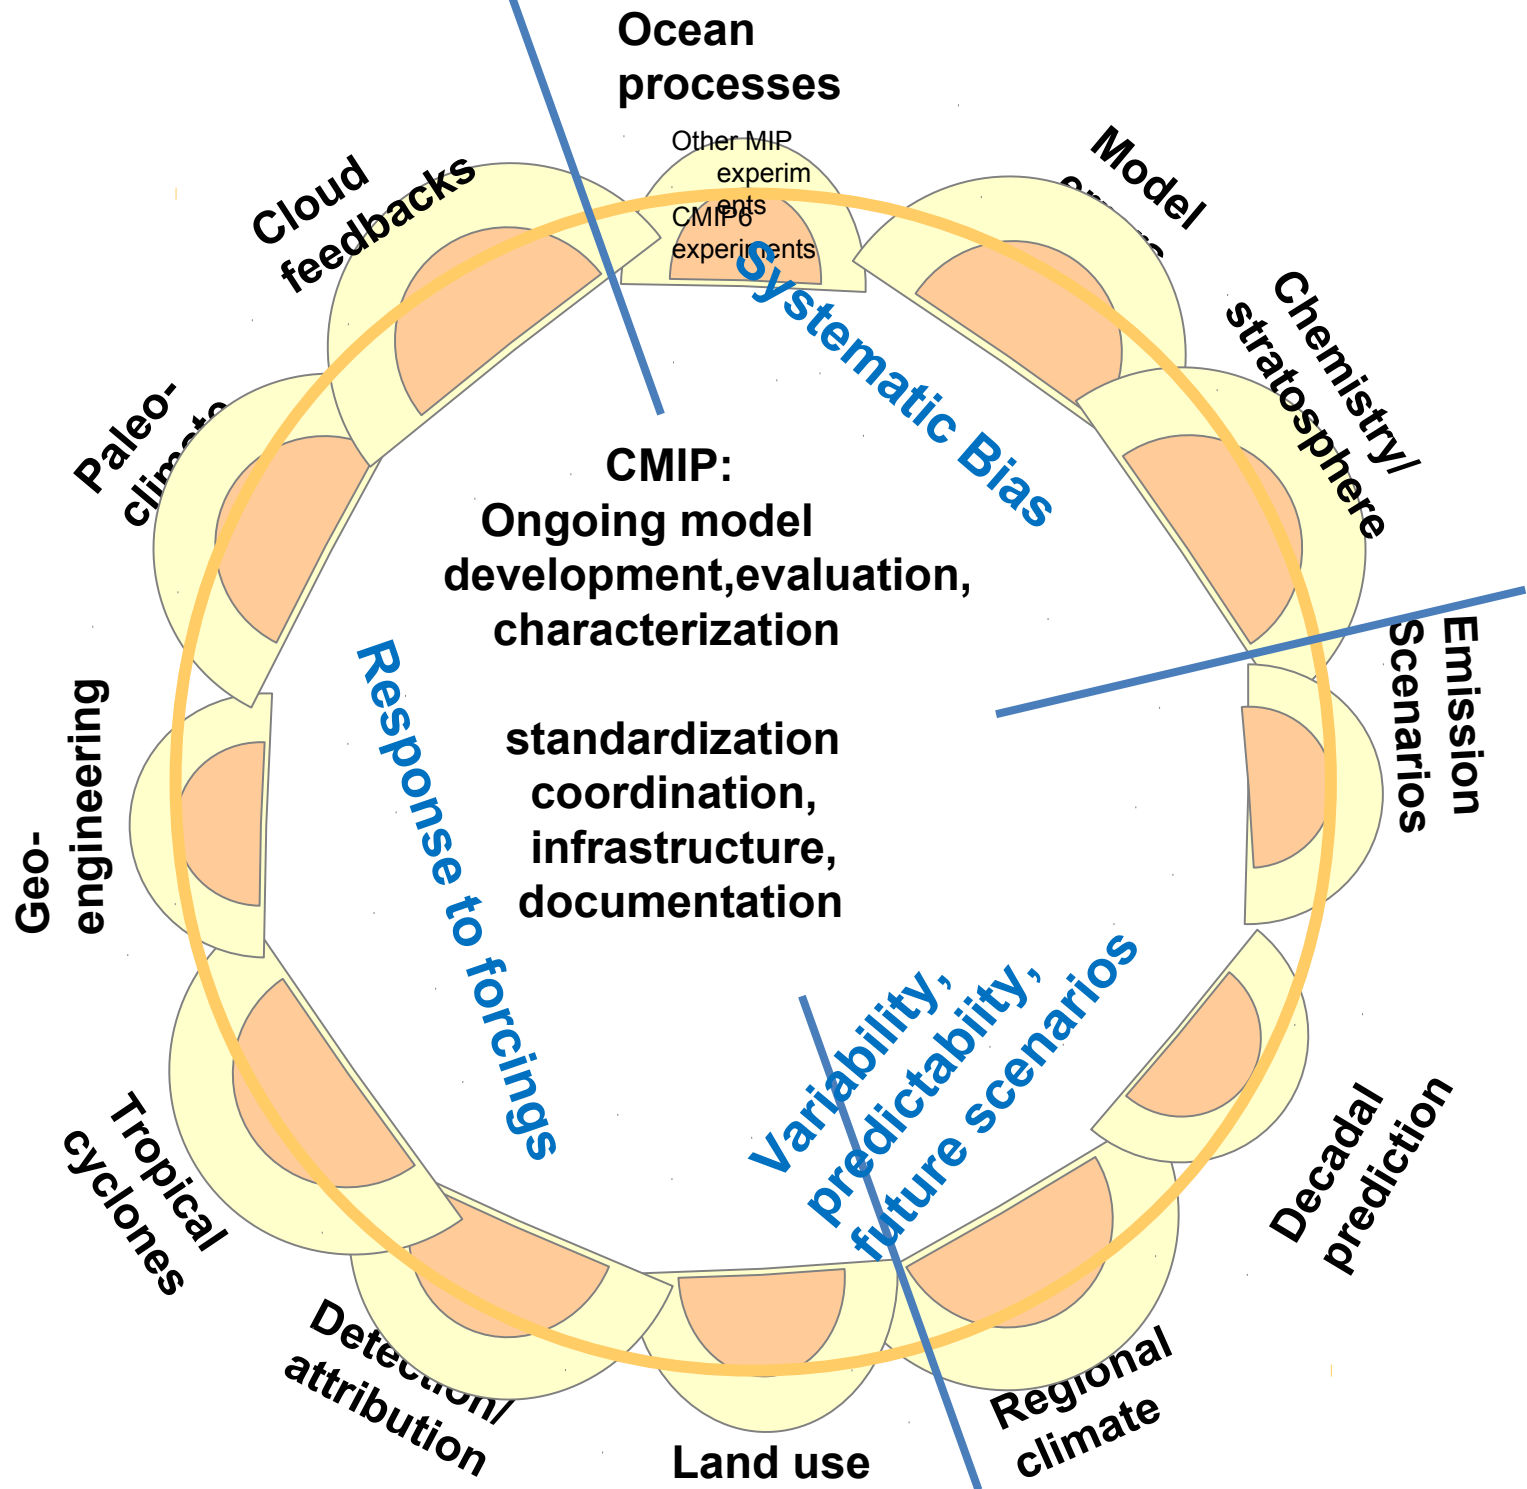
Ocean processes

Other MIP experiments

CMIP6 experiments

Model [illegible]

Chemistry/ stratosphere

Emission Scenarios

Decadal prediction

Regional climate

Land use

Detection/ attribution

Tropical cyclones

Geo-engineering

Paleo-climate

Cloud feedbacks

Systematic Bias

Response to forcings

Variability, predictability, future scenarios

CMIP: Ongoing model development,evaluation, characterization

standardization coordination, infrastructure, documentation